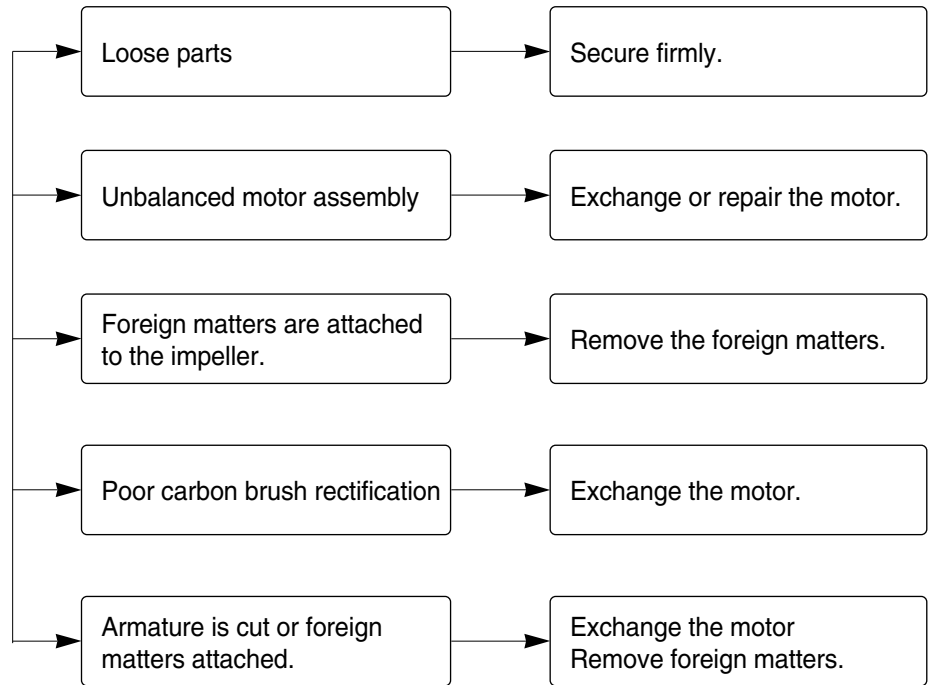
Loose parts

Secure firmly.

Unbalanced motor assembly

Exchange or repair the motor.

Foreign matters are attached to the impeller.

Remove the foreign matters.

Poor carbon brush rectification

Exchange the motor.

Armature is cut or foreign matters attached.

Exchange the motor
Remove foreign matters.